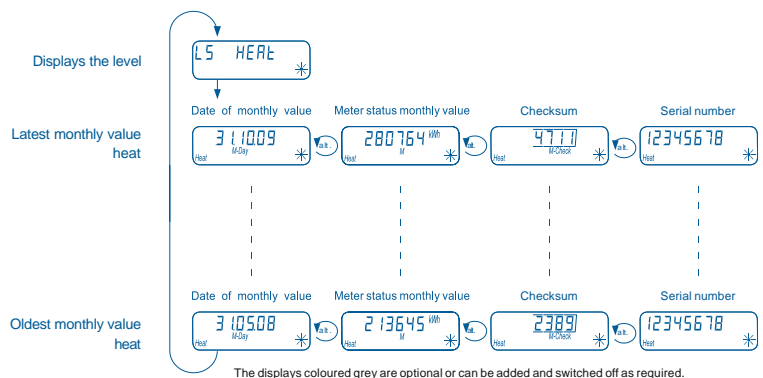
Displays the level

LS HEAt

Date of monthly value

Meter status monthly value

Checksum

Serial number

Latest monthly value heat

31.10.09
M-Day
Heat

alt.

280764 kWh
M
Heat

alt.

4711
M-Check
Heat

alt.

12345678
Heat

Date of monthly value

Meter status monthly value

Checksum

Serial number

Oldest monthly value heat

31.05.08
M-Day
Heat

alt.

213645 kWh
M
Heat

alt.

2389
M-Check
Heat

alt.

12345678
Heat

The displays coloured grey are optional or can be added and switched off as required.